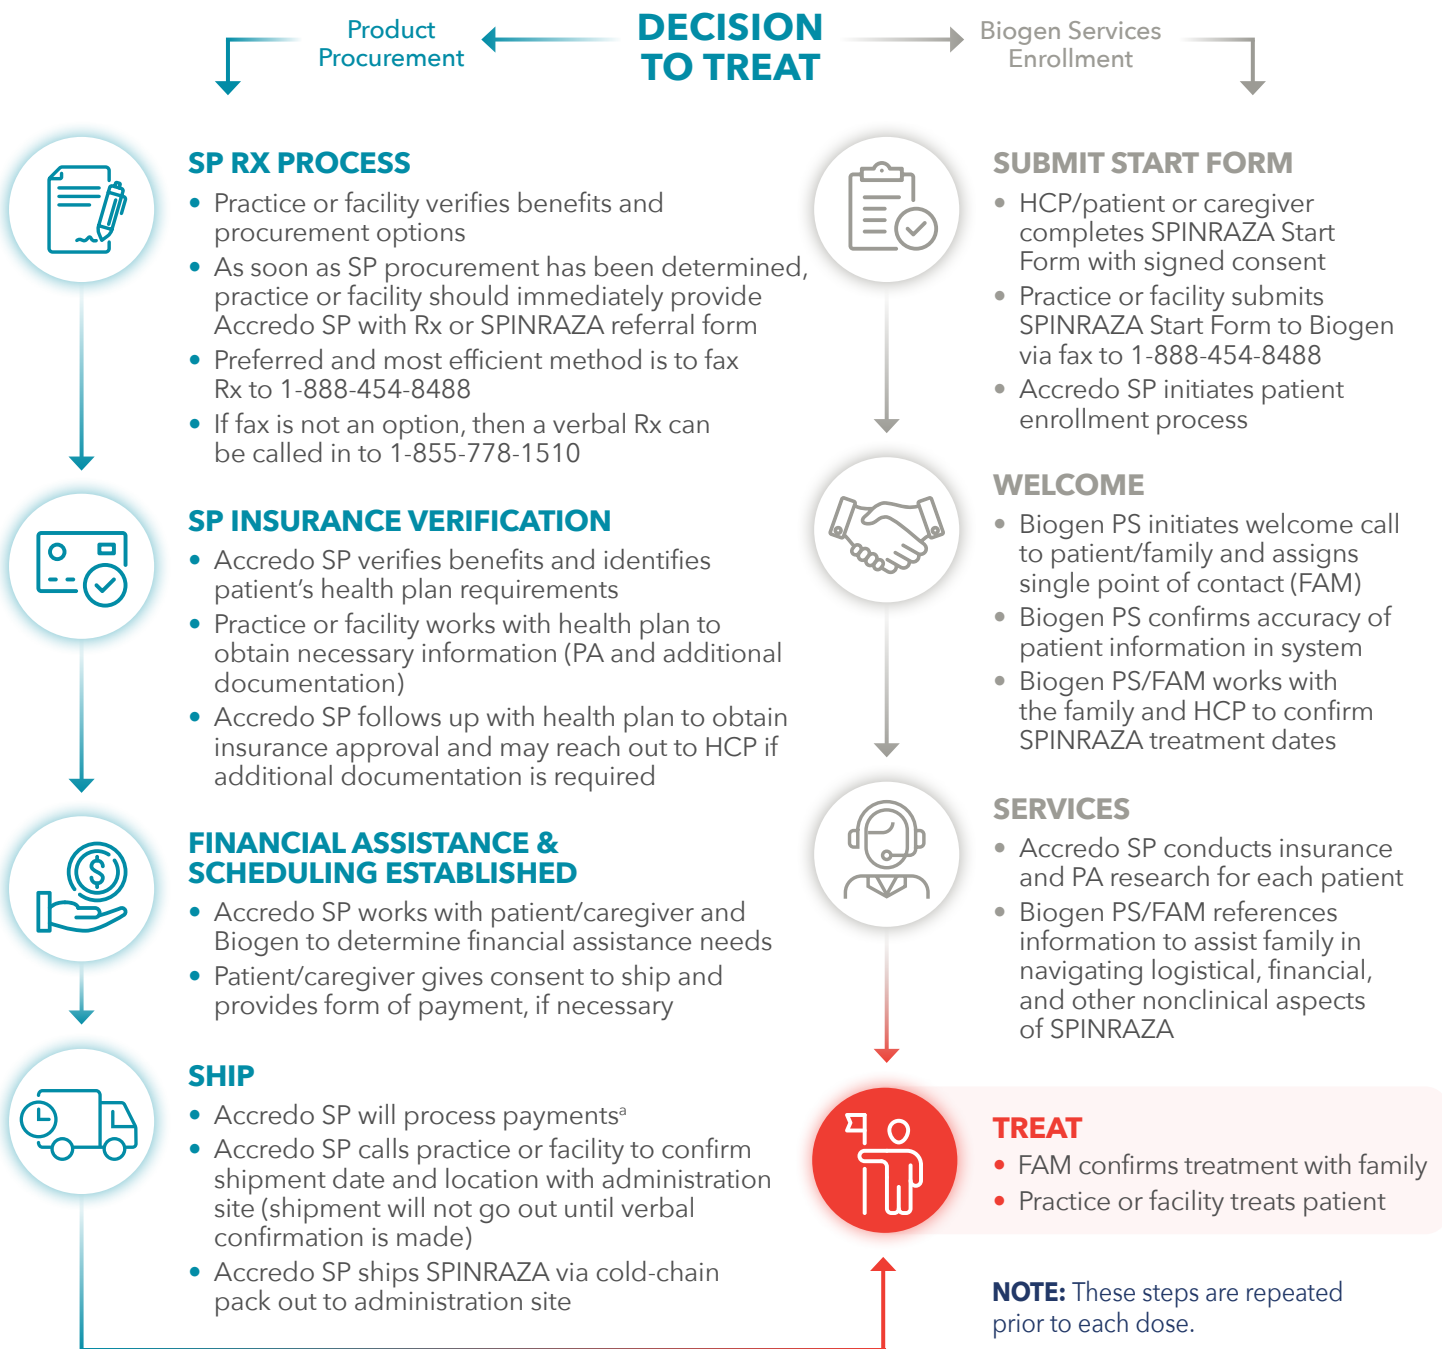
Product Procurement

DECISION TO TREAT

Biogen Services Enrollment

SP RX PROCESS

- Practice or facility verifies benefits and procurement options
- As soon as SP procurement has been determined, practice or facility should immediately provide Accredo SP with Rx or SPINRAZA referral form
- Preferred and most efficient method is to fax Rx to 1-888-454-8488
- If fax is not an option, then a verbal Rx can be called in to 1-855-778-1510

SP INSURANCE VERIFICATION

- Accredo SP verifies benefits and identifies patient's health plan requirements
- Practice or facility works with health plan to obtain necessary information (PA and additional documentation)
- Accredo SP follows up with health plan to obtain insurance approval and may reach out to HCP if additional documentation is required

FINANCIAL ASSISTANCE & SCHEDULING ESTABLISHED

- Accredo SP works with patient/caregiver and Biogen to determine financial assistance needs
- Patient/caregiver gives consent to ship and provides form of payment, if necessary

SHIP

- Accredo SP will process payments$^a$
- Accredo SP calls practice or facility to confirm shipment date and location with administration site (shipment will not go out until verbal confirmation is made)
- Accredo SP ships SPINRAZA via cold-chain pack out to administration site

SUBMIT START FORM

- HCP/patient or caregiver completes SPINRAZA Start Form with signed consent
- Practice or facility submits SPINRAZA Start Form to Biogen via fax to 1-888-454-8488
- Accredo SP initiates patient enrollment process

WELCOME

- Biogen PS initiates welcome call to patient/family and assigns single point of contact (FAM)
- Biogen PS confirms accuracy of patient information in system
- Biogen PS/FAM works with the family and HCP to confirm SPINRAZA treatment dates

SERVICES

- Accredo SP conducts insurance and PA research for each patient
- Biogen PS/FAM references information to assist family in navigating logistical, financial, and other nonclinical aspects of SPINRAZA

TREAT

- FAM confirms treatment with family
- Practice or facility treats patient

NOTE: These steps are repeated prior to each dose.